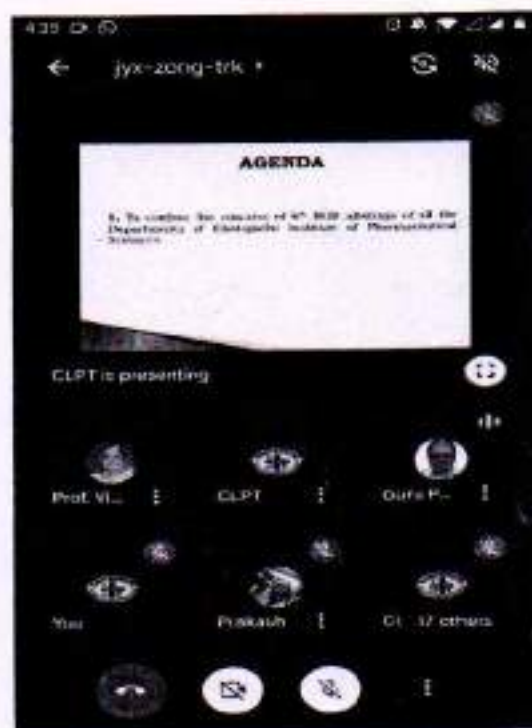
4:35

jyx-zong-trk

AGENDA

1. To confirm the minutes of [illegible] meetings of all the Departments of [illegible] Institute of Pharmaceutical Sciences

CLPT is presenting

Prof. Vi...

CLPT

Guru P...

You

Prakash

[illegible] 17 others